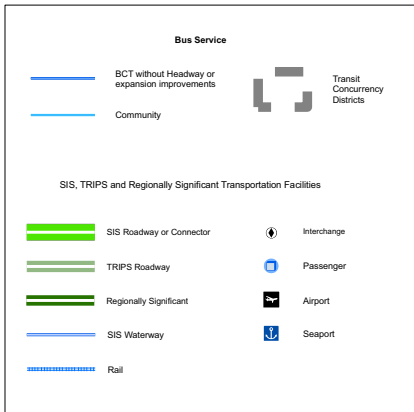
Bus Service

BCT without Headway or expansion improvements

Community

Transit Concurrency Districts

SIS, TRIPS and Regionally Significant Transportation Facilities

SIS Roadway or Connector

TRIPS Roadway

Regionally Significant

SIS Waterway

Rail

Interchange

Passenger

Airport

Seaport